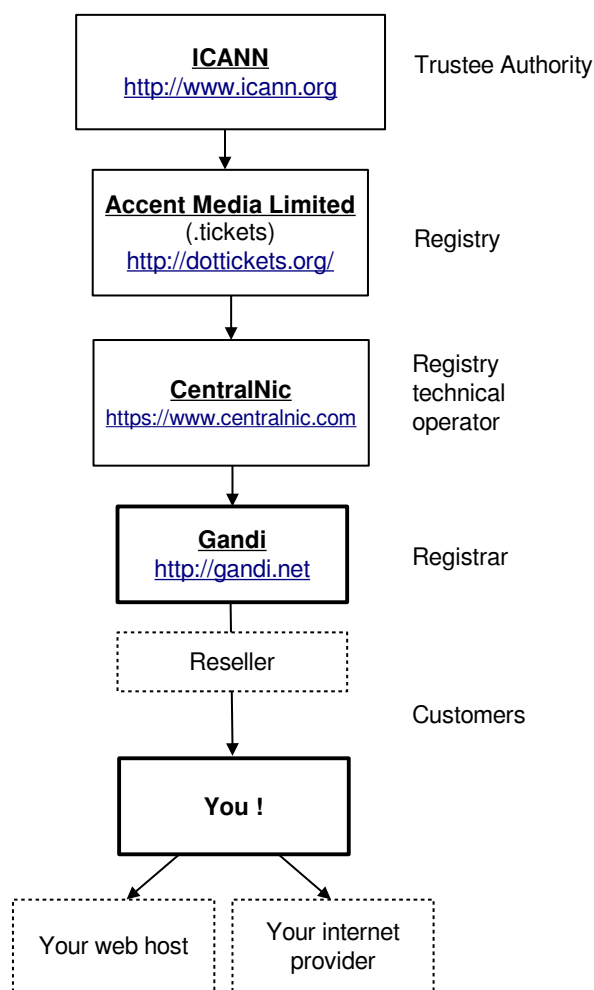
ICANN
http://www.icann.org

Trustee Authority

Accent Media Limited
(.tickets)
http://dottickets.org/

Registry

CentralNic
https://www.centralnic.com

Registry technical operator

Gandi
http://gandi.net

Registrar

Reseller

Customers

You !

Your web host

Your internet provider